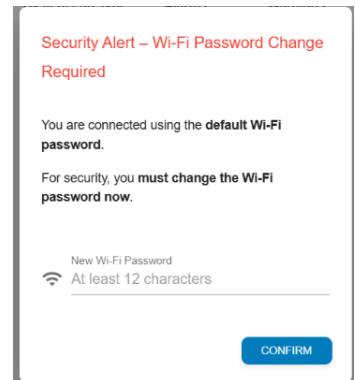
Security Alert – Wi-Fi Password Change Required

You are connected using the **default Wi-Fi password**.

For security, you **must change the Wi-Fi password now**.

New Wi-Fi Password
At least 12 characters

CONFIRM